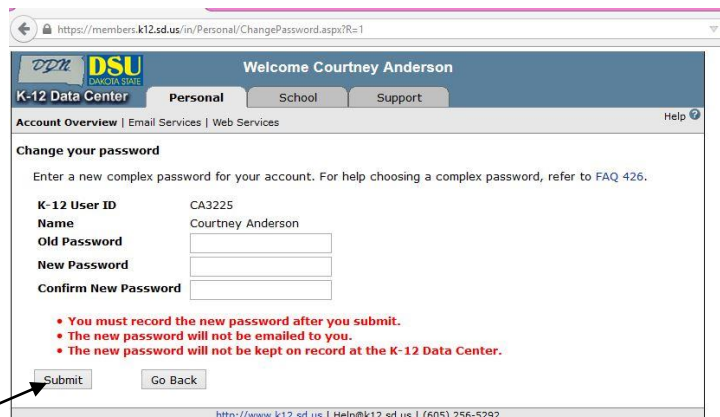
https://members.k12.sd.us/in/Personal/ChangePassword.aspx?R=1

DDN DSU DAKOTA STATE

Welcome Courtney Anderson

K-12 Data Center

Personal | School | Support

Account Overview | Email Services | Web Services

Help

Change your password

Enter a new complex password for your account. For help choosing a complex password, refer to FAQ 426.

K-12 User ID CA3225
Name Courtney Anderson
Old Password
New Password
Confirm New Password

• You must record the new password after you submit.
• The new password will not be emailed to you.
• The new password will not be kept on record at the K-12 Data Center.

Submit Go Back

http://www.k12.sd.us | Help@k12.sd.us | (605) 256-5292